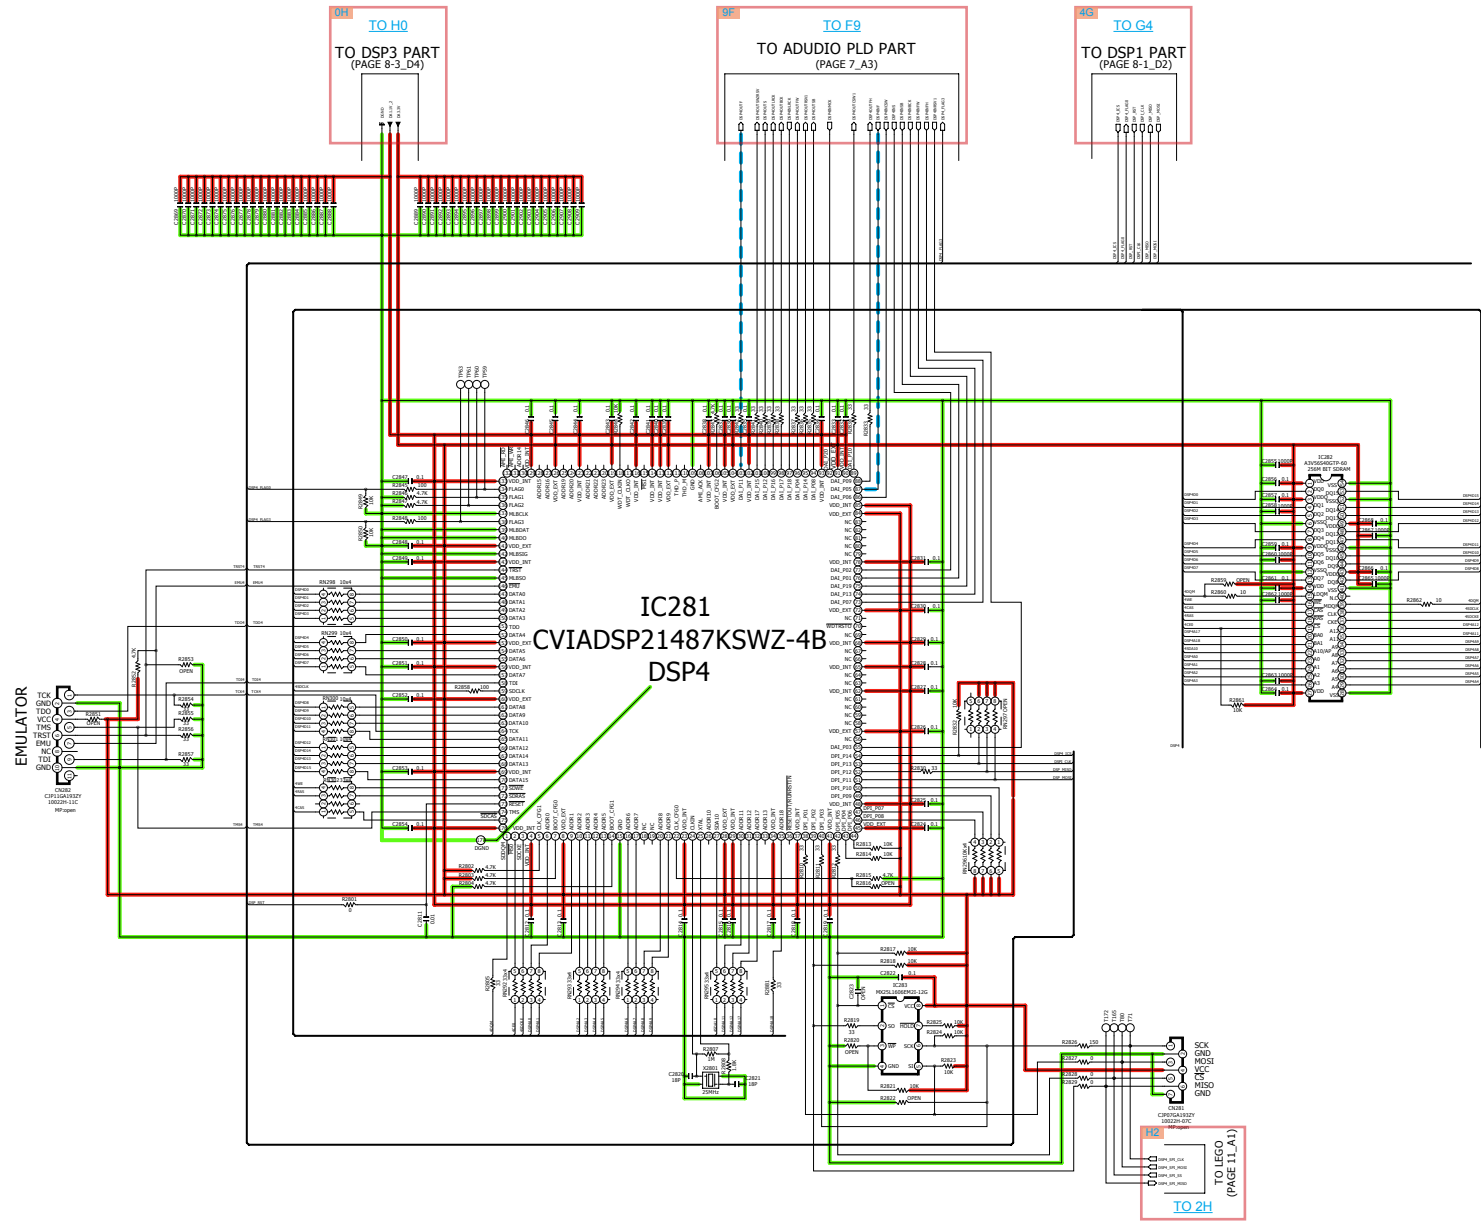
0H
TO H0
TO DSP3 PART
(PAGE 8-3_D4)

9F
TO F9
TO ADUDIO PLD PART
(PAGE 7_A3)

4G
TO G4
TO DSP1 PART
(PAGE 8-1_D2)

IC281
CVIADSP21487KSWZ-4B
DSP4

EMULATOR
TCK
GND
TDO
VCC
TMS
TRST
EMU
NC
TDI
GND

CN282

IC282

IC283
MX25L1606EM2I-12G

SCK
GND
MOSI
VCC
CS
MISO
GND

CN281

H2
TO LEGO
(PAGE 11_A1)
TO 2H

25MHz